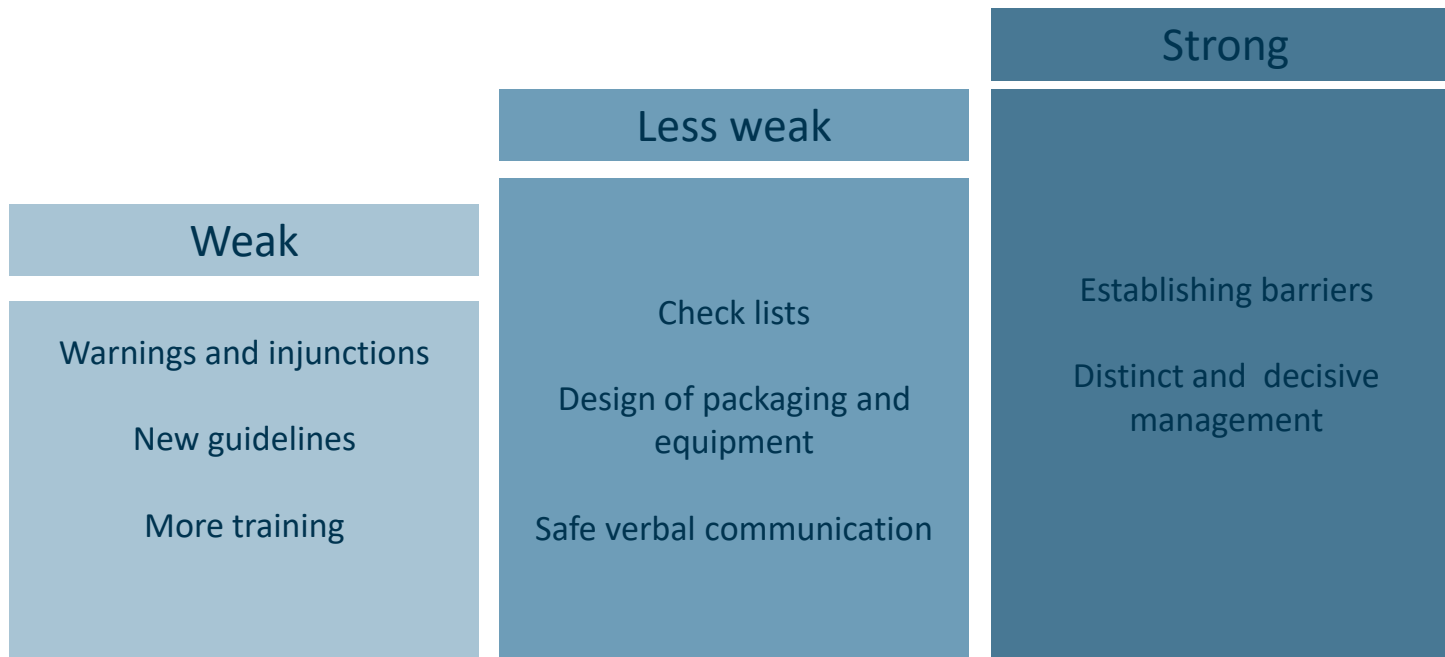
Weak

Warnings and injunctions

New guidelines

More training

Less weak

Check lists

Design of packaging and equipment

Safe verbal communication

Strong

Establishing barriers

Distinct and decisive management